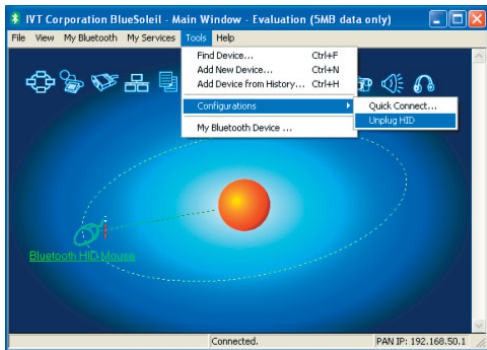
IVT Corporation BlueSoleil - Main Window - Evaluation (5MB data only)

File View My Bluetooth My Services Tools Help

Find Device... Ctrl+F
Add New Device... Ctrl+N
Add Device from History... Ctrl+H
Configurations
My Bluetooth Device ...

Quick Connect...
Unplug HID

Bluetooth HID Mouse

Connected. PAN IP: 192.168.50.1